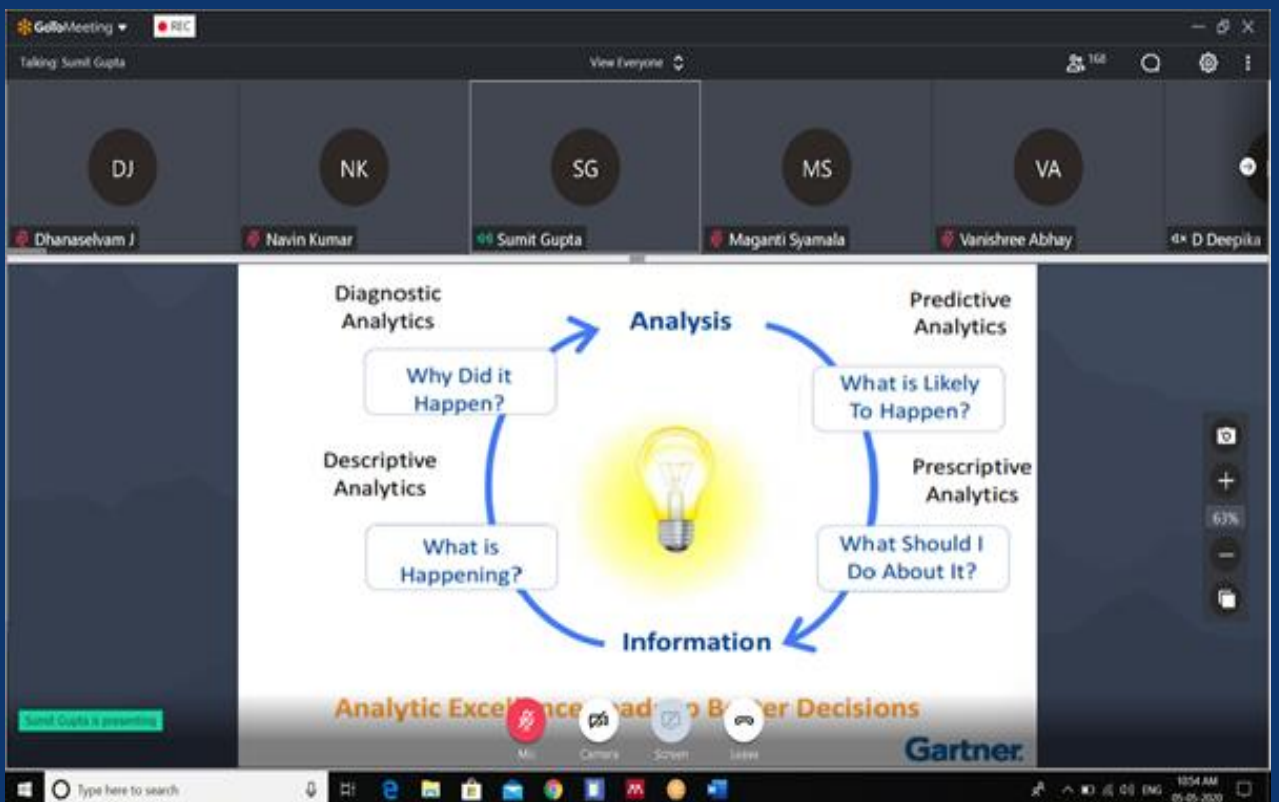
GoToMeeting ▾ ● REC

Talking: Sumit Gupta

View Everyone

168

DJ
Dhanaselvam J

NK
Navin Kumar

SG
Sumit Gupta

MS
Maganti Syamala

VA
Vanishree Abhay

D Deepika

Diagnostic Analytics

Analysis

Predictive Analytics

Why Did it Happen?

What is Likely To Happen?

Descriptive Analytics

Prescriptive Analytics

What is Happening?

What Should I Do About It?

Information

Analytic Excel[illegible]ce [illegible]ad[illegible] B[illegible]er Decisions

Gartner.

63%

Sumit Gupta is presenting

Mic

Camera

Screen

Leave

Type here to search

ENG

10:54 AM
05-05-2020